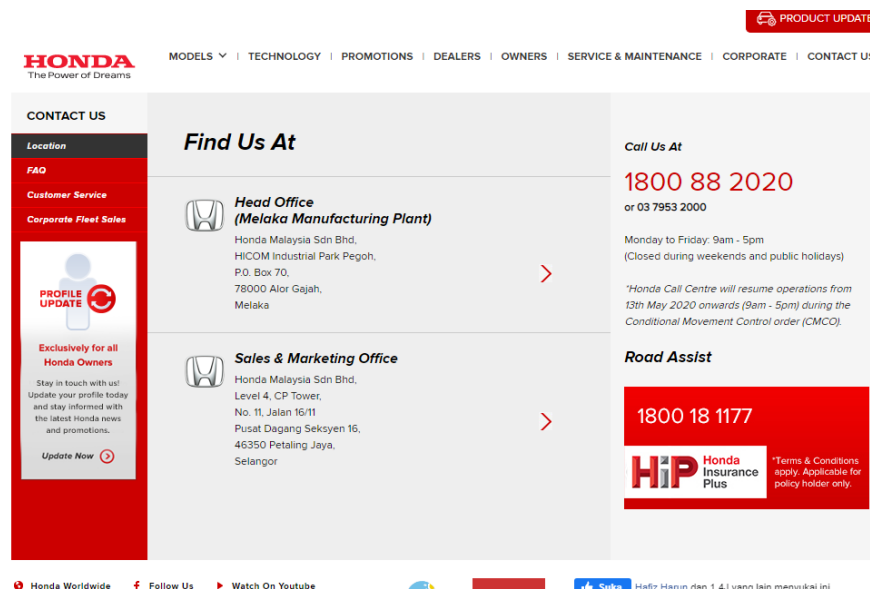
PRODUCT UPDATE

HONDA
The Power of Dreams

MODELS | TECHNOLOGY | PROMOTIONS | DEALERS | OWNERS | SERVICE & MAINTENANCE | CORPORATE | CONTACT US

CONTACT US

Location

FAQ

Customer Service

Corporate Fleet Sales

PROFILE UPDATE

Exclusively for all Honda Owners

Stay in touch with us! Update your profile today and stay informed with the latest Honda news and promotions.

Update Now

Find Us At

Head Office
(Melaka Manufacturing Plant)

Honda Malaysia Sdn Bhd,
HICOM Industrial Park Pegoh,
P.0. Box 70,
78000 Alor Gajah,
Melaka

Sales & Marketing Office

Honda Malaysia Sdn Bhd,
Level 4, CP Tower,
No. 11, Jalan 16/11
Pusat Dagang Seksyen 16,
46350 Petaling Jaya,
Selangor

Call Us At

1800 88 2020
or 03 7953 2000

Monday to Friday: 9am - 5pm
(Closed during weekends and public holidays)

*Honda Call Centre will resume operations from 13th May 2020 onwards (9am - 5pm) during the Conditional Movement Control order (CMCO).

Road Assist

1800 18 1177

HiP Honda Insurance Plus

*Terms & Conditions apply. Applicable for policy holder only.

Honda Worldwide   Follow Us   Watch On Youtube

Suka   Hafiz Harun dan 1.4 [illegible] yang lain menyukai ini